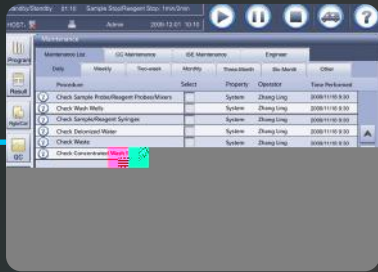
Standby/Standby 01:16 Sample Stop/Reagent Stop: 1min/2min
HOST Admin 2009-12-01 10:10

Program
Result
Rgt/Cal
QC

Maintenance

Maintenance List | QC Maintenance | ISE Maintenance | Engineer

Daily | Weekly | Two-week | Monthly | Three-Month | Six-Month | Other

| | Procedure | Select | Property | Operator | Time Performed |
|---|---|---|---|---|---|
| ? | Check Sample Probe/Reagent Probes/Mixers | | System | Zhang Ling | 2009/11/10 9:30 |
| ? | Check Wash Wells | | System | Zhang Ling | 2009/11/10 9:30 |
| ? | Check Sample/Reagent Syringes | | System | Zhang Ling | 2009/11/10 9:30 |
| ? | Check Deionized Water | | System | Zhang Ling | 2009/11/10 9:30 |
| ? | Check Waste | | System | Zhang Ling | 2009/11/10 9:30 |
| ? | Check Concentrated Wash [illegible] | | | | |